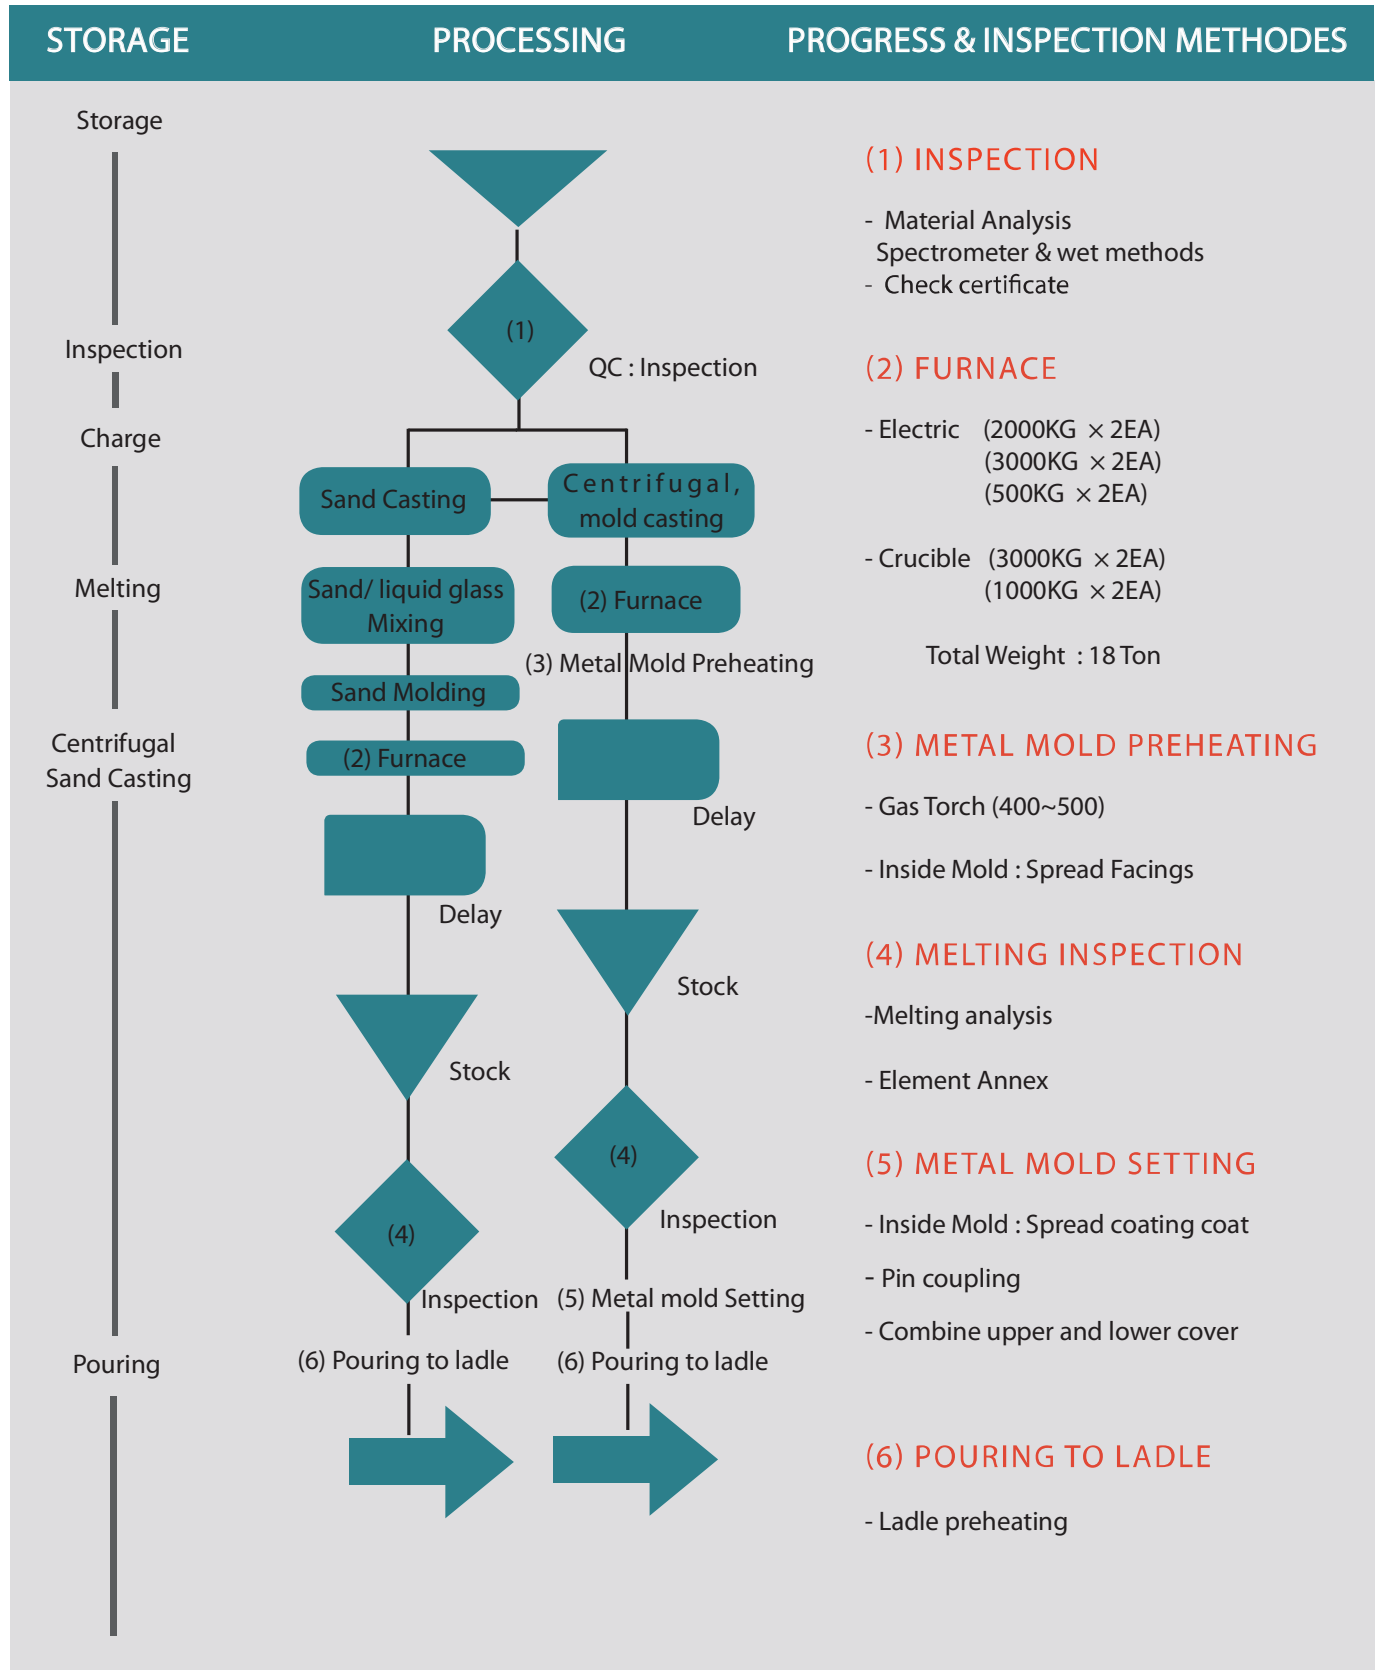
STORAGE

PROCESSING

PROGRESS & INSPECTION METHODES

Storage

Inspection

Charge

Melting

Centrifugal Sand Casting

Pouring

(1)

QC : Inspection

Sand Casting

Centrifugal, mold casting

Sand/ liquid glass Mixing

(2) Furnace

(3) Metal Mold Preheating

Sand Molding

(2) Furnace

Delay

Delay

Stock

Stock

(4)

Inspection

(4)

Inspection

(5) Metal mold Setting

(6) Pouring to ladle

(6) Pouring to ladle

(1) INSPECTION

- Material Analysis
Spectrometer & wet methods
- Check certificate

(2) FURNACE

- Electric (2000KG $\times$ 2EA)
(3000KG $\times$ 2EA)
(500KG $\times$ 2EA)

- Crucible (3000KG $\times$ 2EA)
(1000KG $\times$ 2EA)

Total Weight : 18 Ton

(3) METAL MOLD PREHEATING

- Gas Torch (400~500)

- Inside Mold : Spread Facings

(4) MELTING INSPECTION

-Melting analysis

- Element Annex

(5) METAL MOLD SETTING

- Inside Mold : Spread coating coat

- Pin coupling

- Combine upper and lower cover

(6) POURING TO LADLE

- Ladle preheating